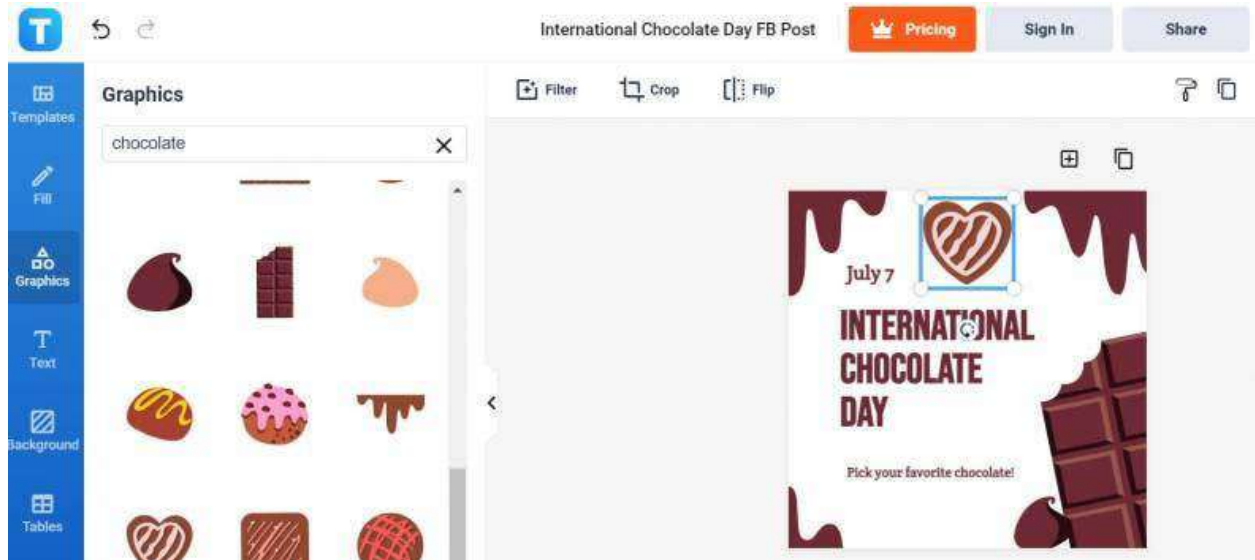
T

International Chocolate Day FB Post

Pricing

Sign In

Share

Templates

Fill

Graphics

Text

Background

Tables

Graphics

chocolate

Filter

Crop

Flip

July 7

INTERNATIONAL CHOCOLATE DAY

Pick your favorite chocolate!